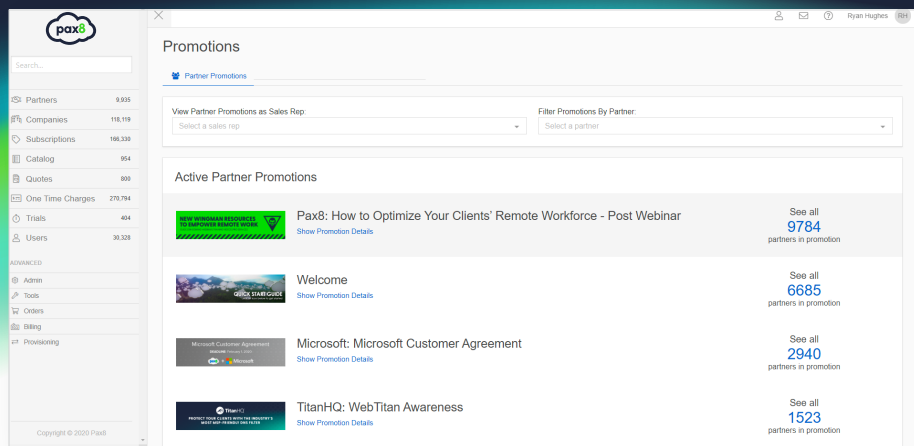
pax8

Search...

Partners 9,935
Companies 118,119
Subscriptions 186,330
Catalog 954
Quotes 800
One Time Charges 270,794
Trials 404
Users 30,328

ADVANCED

Admin
Tools
Orders
Billing
Provisioning

Copyright © 2020 Pax8

Ryan Hughes RH

Promotions

Partner Promotions

View Partner Promotions as Sales Rep:
Select a sales rep

Filter Promotions By Partner:
Select a partner

Active Partner Promotions

NEW WINGMAN RESOURCES TO EMPOWER REMOTE WORK
Pax8: How to Optimize Your Clients' Remote Workforce - Post Webinar
Show Promotion Details
See all
9784
partners in promotion

QUICK START GUIDE
Welcome
Show Promotion Details
See all
6685
partners in promotion

Microsoft Customer Agreement
Microsoft
Microsoft: Microsoft Customer Agreement
Show Promotion Details
See all
2940
partners in promotion

TitanHQ
PROTECT YOUR CLIENTS WITH THE INDUSTRY'S MOST MSP-FRIENDLY DNS FILTER
TitanHQ: WebTitan Awareness
Show Promotion Details
See all
1523
partners in promotion